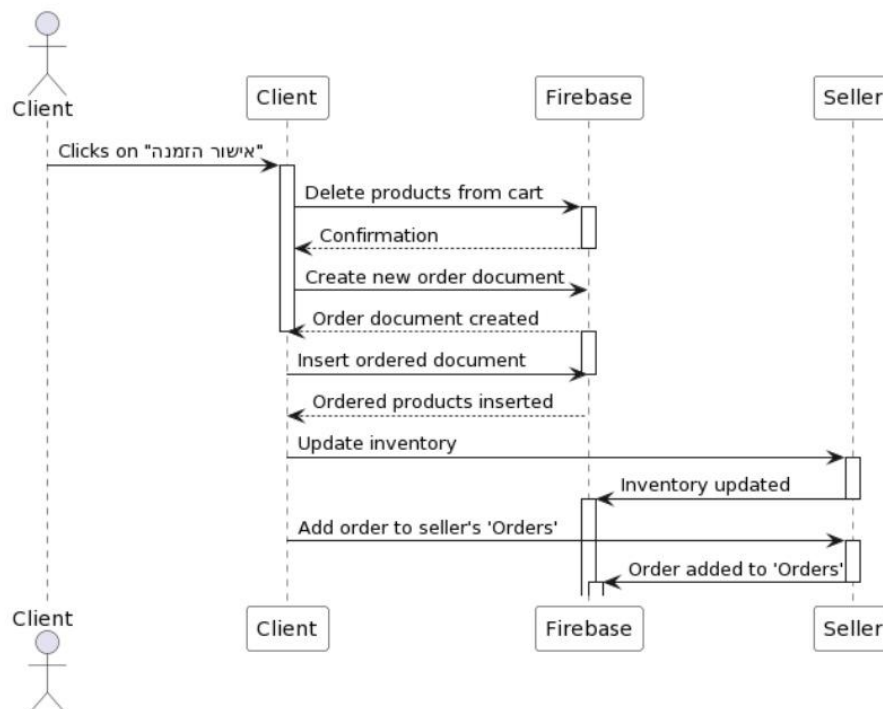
Client

Client

Firebase

Seller

Clicks on "אישור הזמנה"

Delete products from cart

Confirmation

Create new order document

Order document created

Insert ordered document

Ordered products inserted

Update inventory

Inventory updated

Add order to seller's 'Orders'

Order added to 'Orders'

Client

Client

Firebase

Seller